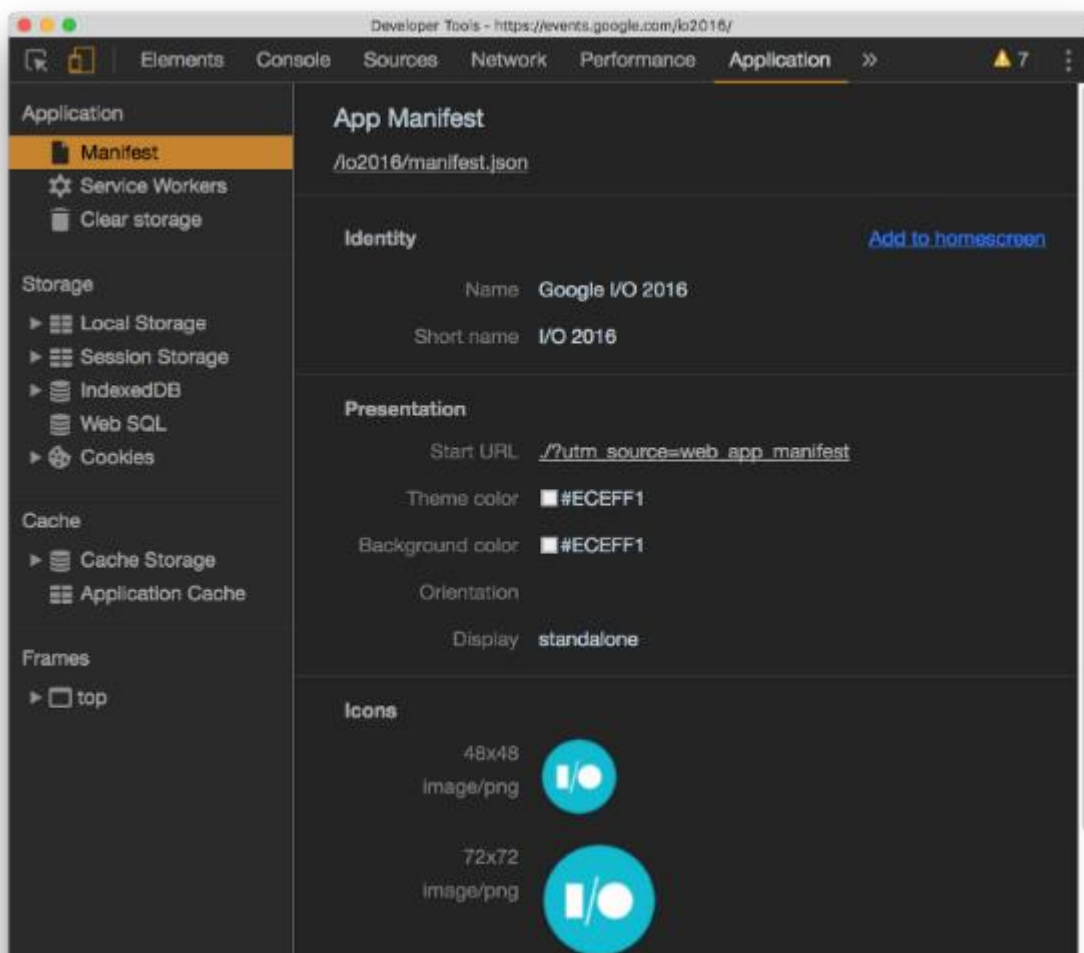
Developer Tools - https://events.google.com/io2016/

Elements Console Sources Network Performance Application » ⚠7

Application
Manifest
Service Workers
Clear storage

Storage
Local Storage
Session Storage
IndexedDB
Web SQL
Cookies

Cache
Cache Storage
Application Cache

Frames
top

App Manifest
/io2016/manifest.json

Identity
Add to homescreen
Name Google I/O 2016
Short name I/O 2016

Presentation
Start URL ./?utm_source=web_app_manifest
Theme color #ECEFF1
Background color #ECEFF1
Orientation
Display standalone

Icons
48x48
image/png
I/O
72x72
image/png
I/O